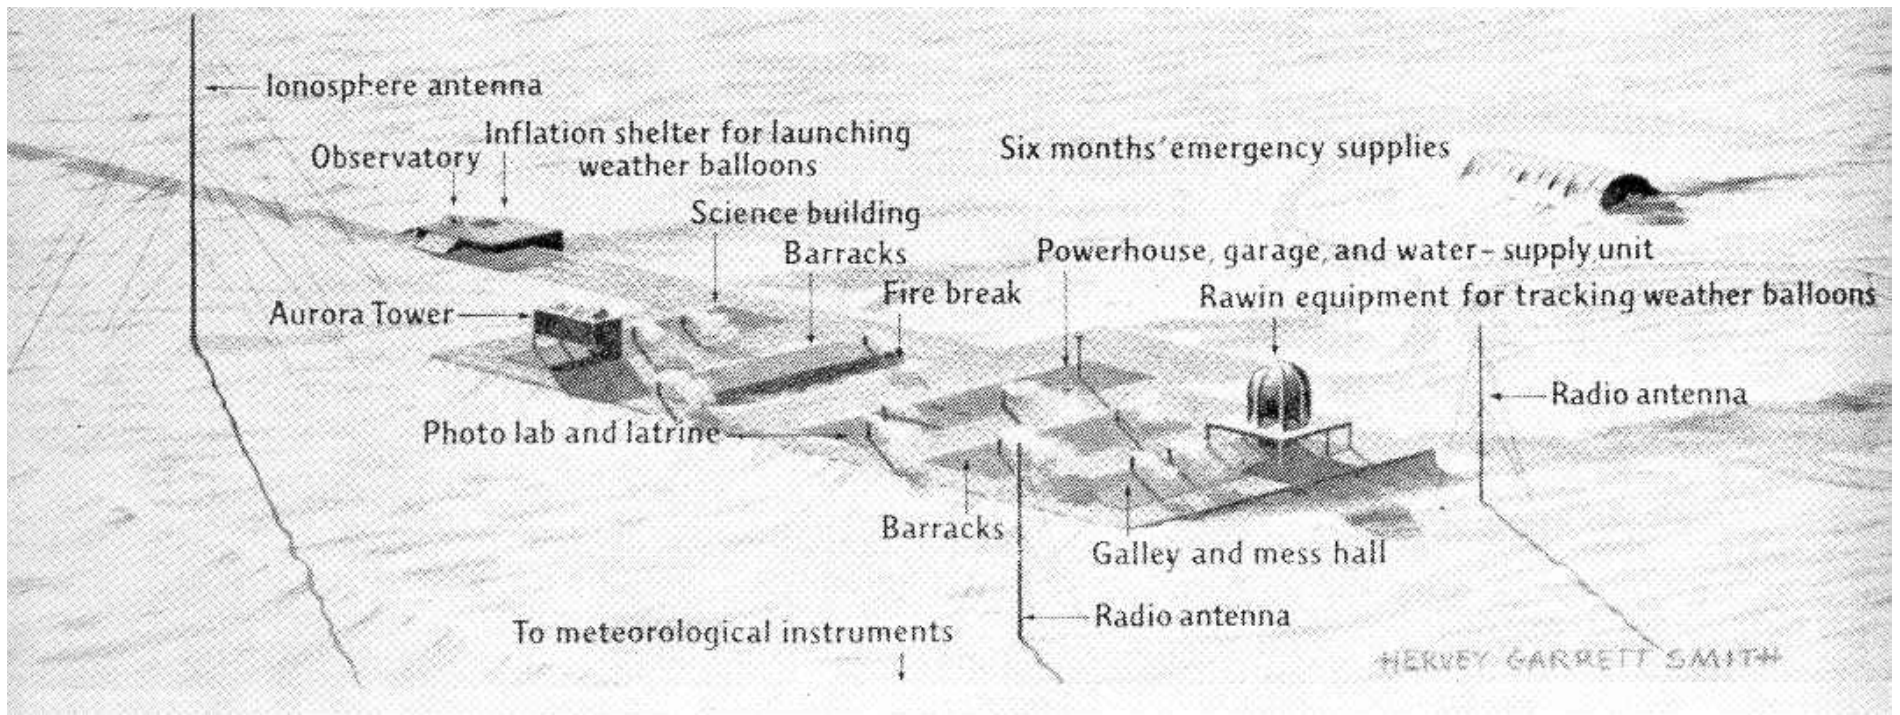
Ionosphere antenna

Observatory

Inflation shelter for launching weather balloons

Six months' emergency supplies

Science building

Barracks

Powerhouse, garage, and water-supply unit

Fire break

Aurora Tower

Rawin equipment for tracking weather balloons

Radio antenna

Photo lab and latrine

Barracks

Galley and mess hall

Radio antenna

To meteorological instruments

HERVEY GARRETT SMITH